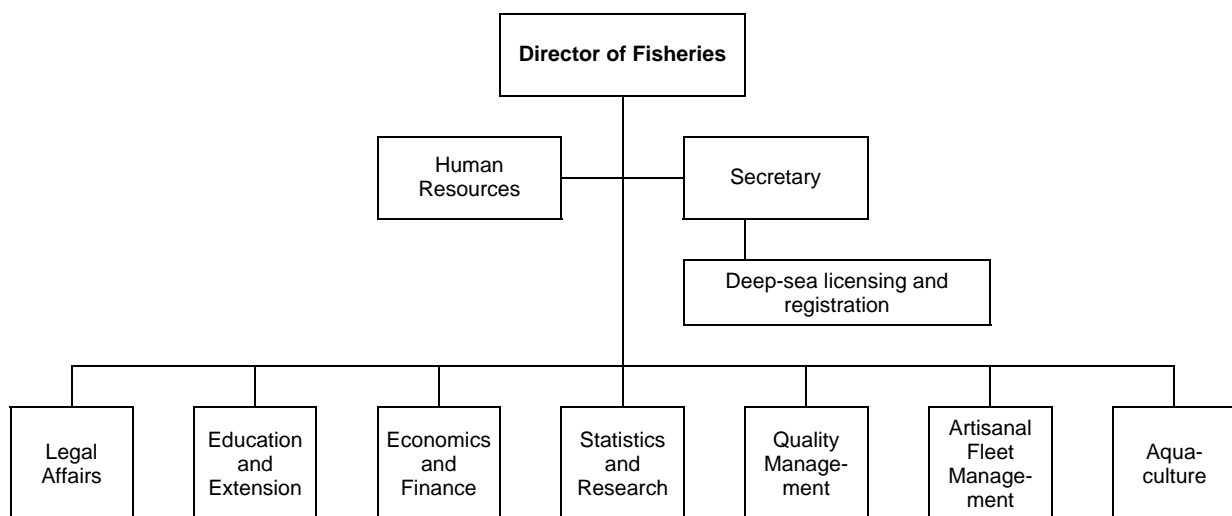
**Director of Fisheries**

Human Resources

Secretary

Deep-sea licensing and registration

Legal Affairs

Education and Extension

Economics and Finance

Statistics and Research

Quality Management

Artisanal Fleet Management

Aquaculture